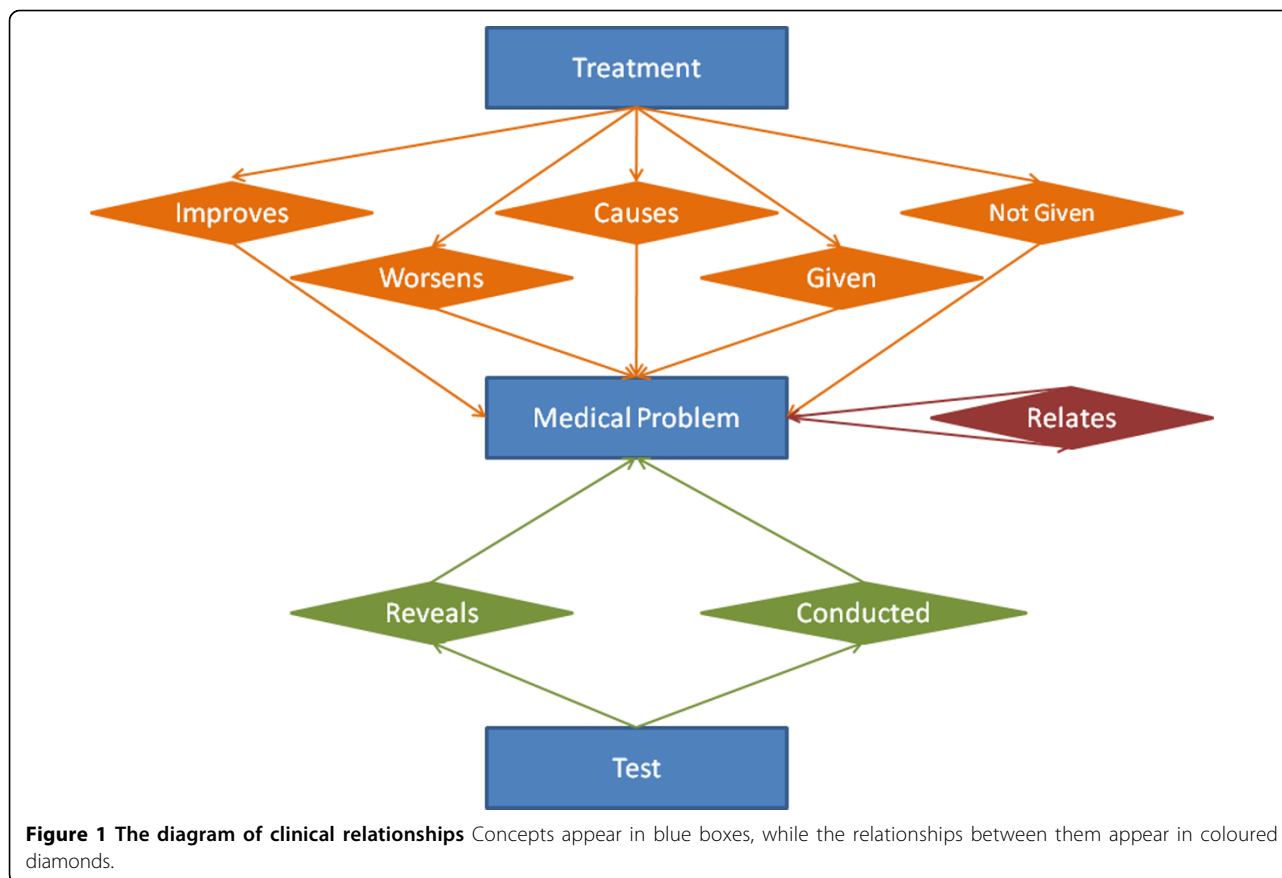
Treatment

Improves

Causes

Not Given

Worsens

Given

Medical Problem

Relates

Reveals

Conducted

Test

**Figure 1 The diagram of clinical relationships** Concepts appear in blue boxes, while the relationships between them appear in coloured diamonds.